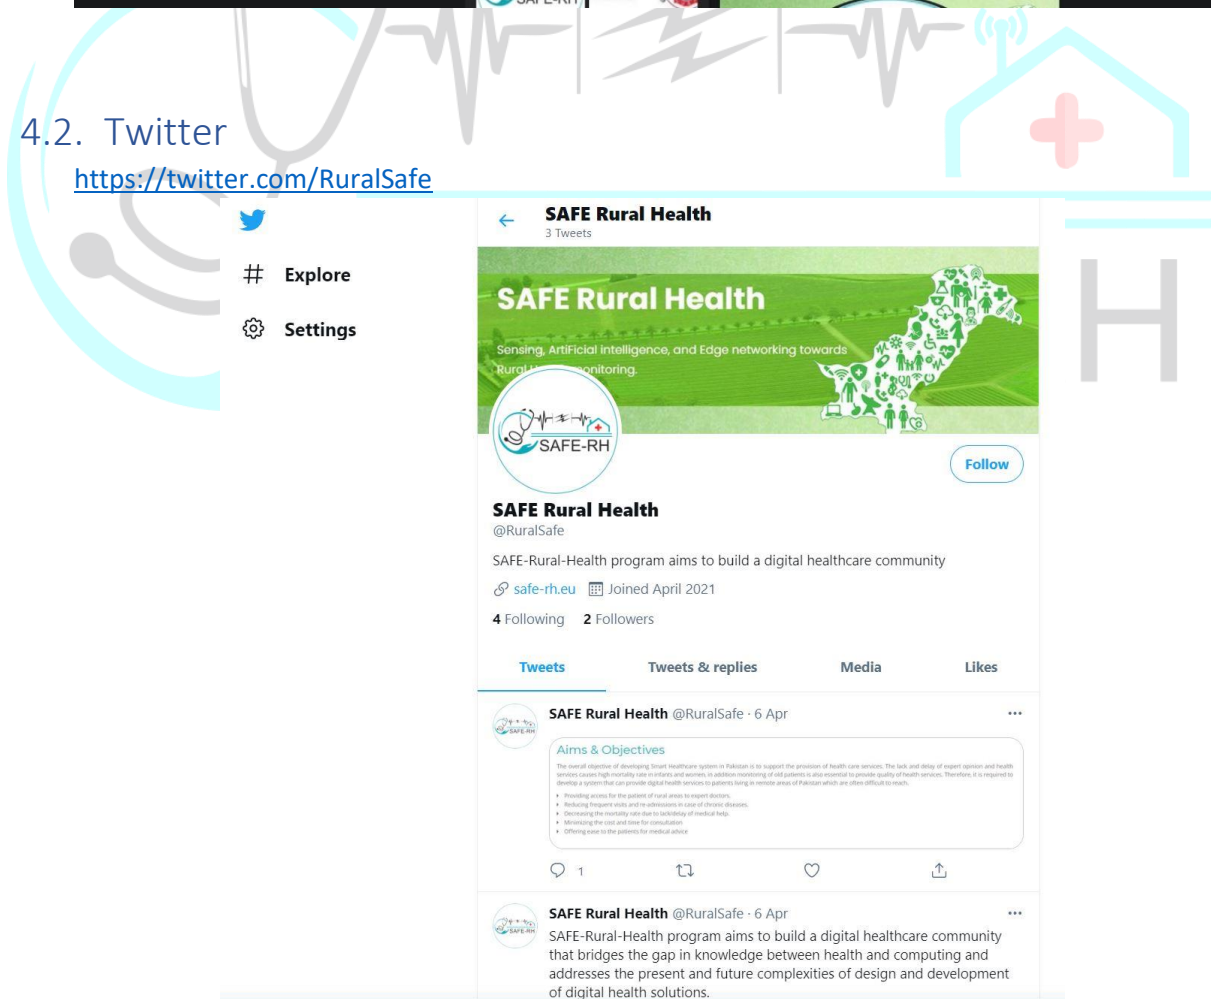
4.2. Twitter

https://twitter.com/RuralSafe

Explore

Settings

SAFE Rural Health
3 Tweets

SAFE Rural Health

Sensing, ArtiFicial intelligence, and Edge networking towards Rural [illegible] monitoring.

SAFE-RH

Follow

SAFE Rural Health
@RuralSafe

SAFE-Rural-Health program aims to build a digital healthcare community

safe-rh.eu Joined April 2021

4 Following 2 Followers

Tweets Tweets & replies Media Likes

SAFE Rural Health @RuralSafe · 6 Apr

Aims & Objectives

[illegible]

1

SAFE Rural Health @RuralSafe · 6 Apr

SAFE-Rural-Health program aims to build a digital healthcare community that bridges the gap in knowledge between health and computing and addresses the present and future complexities of design and development of digital health solutions.